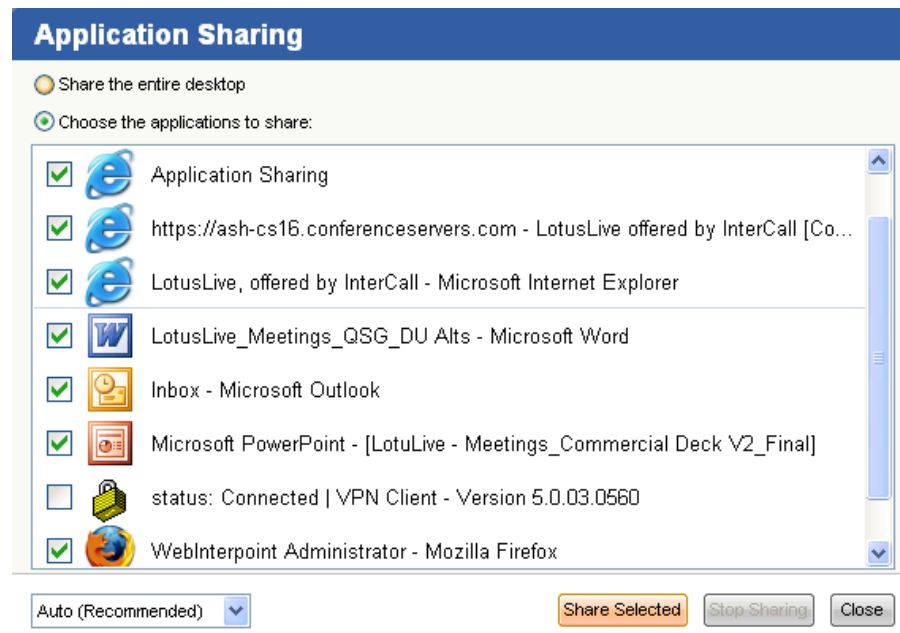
Application Sharing

Share the entire desktop

Choose the applications to share:

Application Sharing

https://ash-cs16.conferenceservers.com - LotusLive offered by InterCall [Co...

LotusLive, offered by InterCall - Microsoft Internet Explorer

LotusLive_Meetings_QSG_DU Alts - Microsoft Word

Inbox - Microsoft Outlook

Microsoft PowerPoint - [LotuLive - Meetings_Commercial Deck V2_Final]

status: Connected | VPN Client - Version 5.0.03.0560

WebInterpoint Administrator - Mozilla Firefox

Auto (Recommended)

Share Selected

Stop Sharing

Close